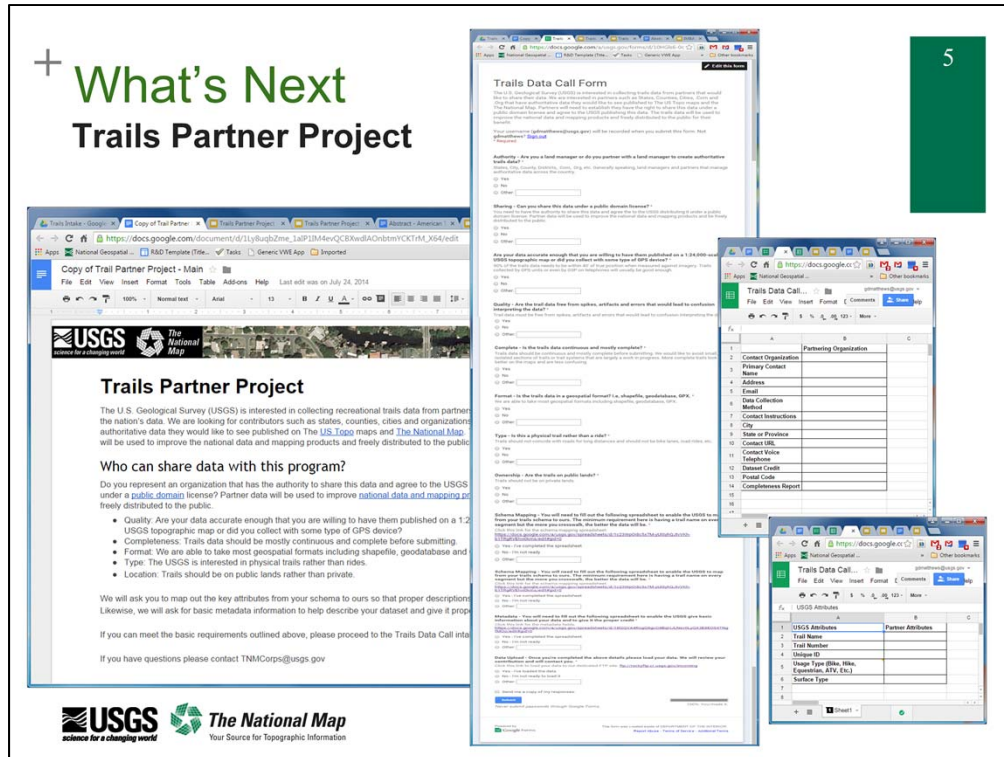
+ What's Next
Trails Partner Project

5

Trails Intake - Googl | Copy of Trail Partne | Trails Partner Project | Trails Partner Project | Abstract - American

https://docs.google.com/document/d/1LyBuqbZme_1alP1IM4evQCBXwdlAOnbtmYCKTrM_X64/edit

Apps National Geospatial ... R&D Template (Title... Tasks Generic VWE App Imported

Copy of Trail Partner Project - Main
File Edit View Insert Format Tools Table Add-ons Help Last edit was on July 24, 2014

100% Normal text Arial 13

USGS science for a changing world The National Map

Trails Partner Project

The U.S. Geological Survey (USGS) is interested in collecting recreational trails data from partner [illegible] the nation's data. We are looking for contributors such as states, counties, cities and organizations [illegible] authoritative data they would like to see published on The US Topo maps and The National Map. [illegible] will be used to improve the national data and mapping products and freely distributed to the public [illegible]

Who can share data with this program?

Do you represent an organization that has the authority to share this data and agree to the USGS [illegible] under a public domain license? Partner data will be used to improve national data and mapping pr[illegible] freely distributed to the public.

Quality: Are your data accurate enough that you are willing to have them published on a 1:2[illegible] USGS topographic map or did you collect with some type of GPS device?
Completeness: Trails data should be mostly continuous and complete before submitting.
Format: We are able to take most geospatial formats including shapefile, geodatabase and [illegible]
Type: The USGS is interested in physical trails rather than rides.
Location: Trails should be on public lands rather than private.

We will ask you to map out the key attributes from your schema to ours so that proper descriptions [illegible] Likewise, we will ask for basic metadata information to help describe your dataset and give it prope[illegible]

If you can meet the basic requirements outlined above, please proceed to the Trails Data Call inta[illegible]

If you have questions please contact TNMCorps@usgs.gov

Trails Data Call Form

Authority - Are you a land manager or do you partner with a land manager to create authoritative trails data? *

Sharing - Can you share this data under a public domain license? *

Quality - Are the trail data free from spikes, artifacts and errors that would lead to confusion interpreting the data? *

Complete - Is the trails data continuous and mostly complete? *

Format - Is the trails data in a geospatial format? i.e. shapefile, geodatabase, GPX. *

Type - Is this a physical trail rather than a ride? *

Ownership - Are the trails on public lands? *

Schema Mapping

Metadata

Data Upload

Submit

Trails Data Call...
File Edit View Insert Format Comments Share

| | A | B | C |
|---|---|---|---|
| 1 | | Partnering Organization | |
| 2 | Contact Organization | | |
| 3 | Primary Contact Name | | |
| 4 | Address | | |
| 5 | Email | | |
| 6 | Data Collection Method | | |
| 7 | Contact Instructions | | |
| 8 | City | | |
| 9 | State or Province | | |
| 10 | Contact URL | | |
| 11 | Contact Voice Telephone | | |
| 12 | Dataset Credit | | |
| 13 | Postal Code | | |
| 14 | Completeness Report | | |

Trails Data Call...
USGS Attributes

| | A | B |
|---|---|---|
| 1 | USGS Attributes | Partner Attributes |
| 2 | Trail Name | |
| 3 | Trail Number | |
| 4 | Unique ID | |
| 5 | Usage Type (Bike, Hike, Equestrian, ATV, Etc.) | |
| 6 | Surface Type | |

Sheet1

USGS science for a changing world
The National Map
Your Source for Topographic Information